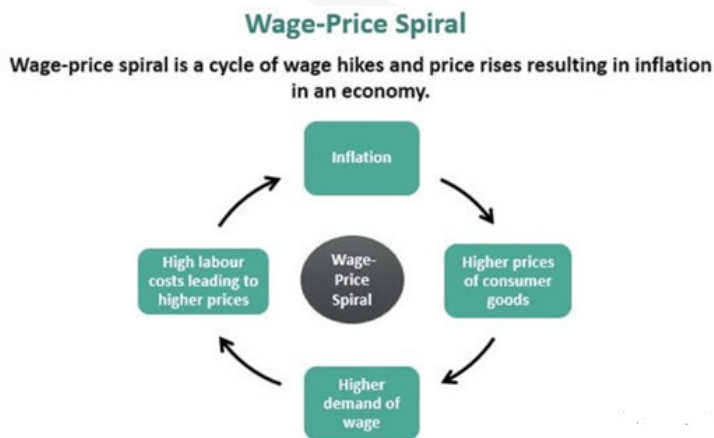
Wage-Price Spiral

Wage-price spiral is a cycle of wage hikes and price rises resulting in inflation in an economy.

Inflation

Higher prices of consumer goods

Higher demand of wage

High labour costs leading to higher prices

Wage-Price Spiral